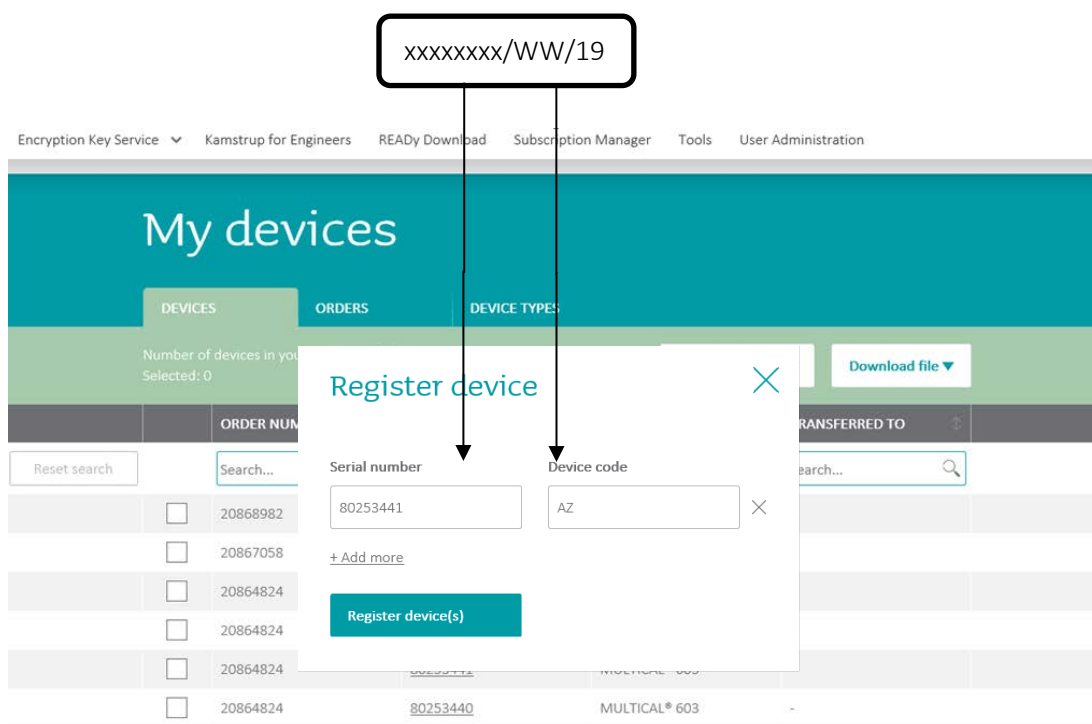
xxxxxxxx/WW/19

Encryption Key Service Kamstrup for Engineers READy Download Subscription Manager Tools User Administration

My devices

DEVICES ORDERS DEVICE TYPES

Number of devices in you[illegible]
Selected: 0

Download file ▼

ORDER NUM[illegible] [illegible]RANSFERRED TO

Reset search Search... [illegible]earch...

Register device

Serial number Device code

80253441 AZ

+ Add more

Register device(s)

| | |
|---|---|
| | 20868982 |
| | 20867058 |
| | 20864824 |
| | 20864824 |
| | 20864824 |
| | 20864824 | 80253440 | MULTICAL® 603 | - |